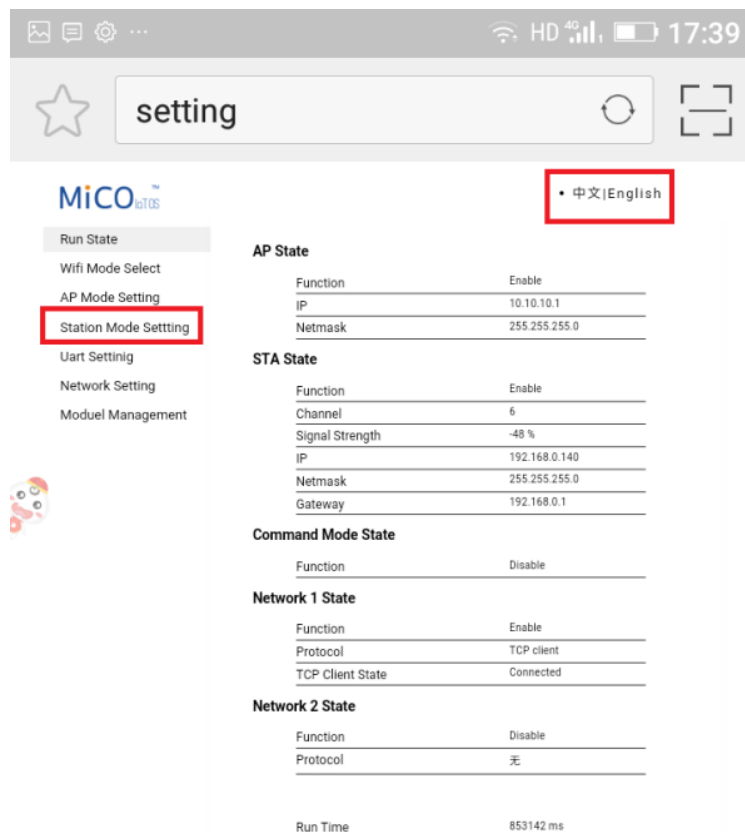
HD 4G 17:39

setting

MiCO IoT OS

• 中文|English

Run State
Wifi Mode Select
AP Mode Setting
Station Mode Settting
Uart Settinig
Network Setting
Moduel Management

AP State

| Function | Enable |
|---|---|
| IP | 10.10.10.1 |
| Netmask | 255.255.255.0 |

STA State

| Function | Enable |
|---|---|
| Channel | 6 |
| Signal Strength | -48 % |
| IP | 192.168.0.140 |
| Netmask | 255.255.255.0 |
| Gateway | 192.168.0.1 |

Command Mode State

| Function | Disable |
|---|---|

Network 1 State

| Function | Enable |
|---|---|
| Protocol | TCP client |
| TCP Client State | Connected |

Network 2 State

| Function | Disable |
|---|---|
| Protocol | 无 |

| Run Time | 853142 ms |
|---|---|